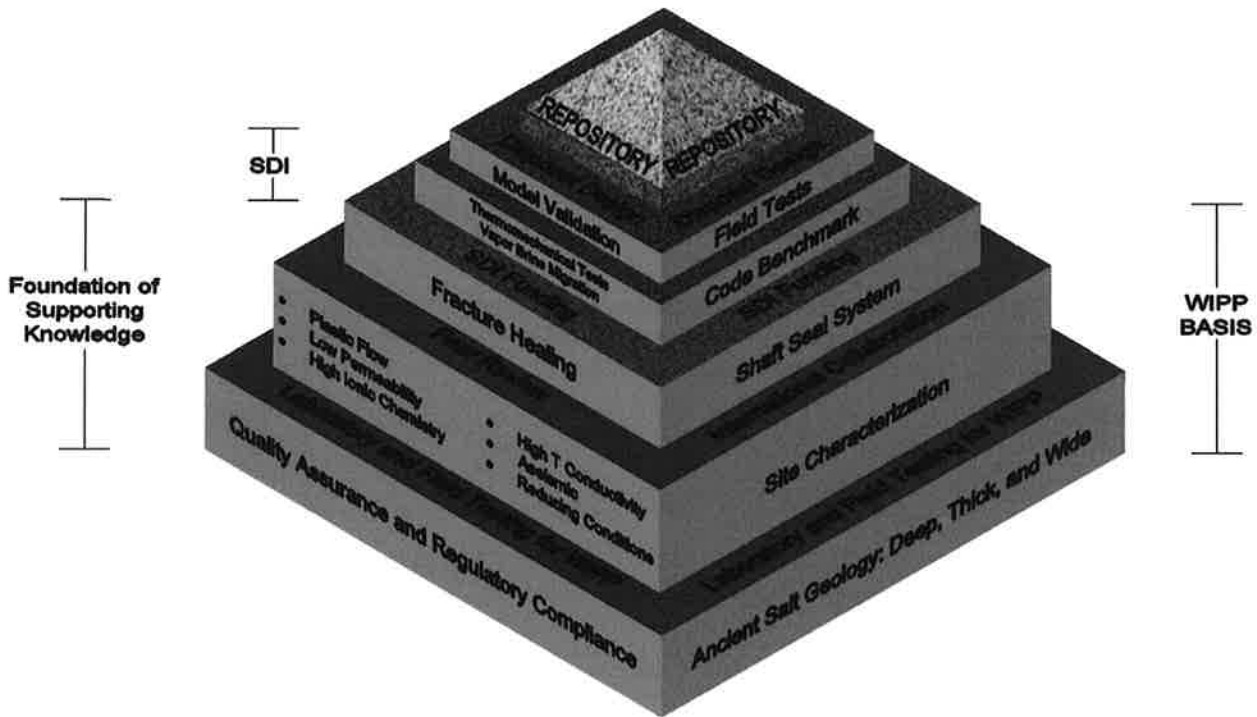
REPOSITORY REPOSITORY

SDI

Model Validation

Field Tests

Thermomechanical Tests
Vapor Brine Migration

Code Benchmark

Foundation of Supporting Knowledge

SDI Funding

Fracture Healing

Shaft Seal System

WIPP BASIS

• Plastic Flow
• Low Permeability
• High Ionic Chemistry

Site Characterization

• High T Conductivity
• Aseismic
• Reducing Conditions

Quality Assurance and Regulatory Compliance

Ancient Salt Geology: Deep, Thick, and Wide

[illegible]